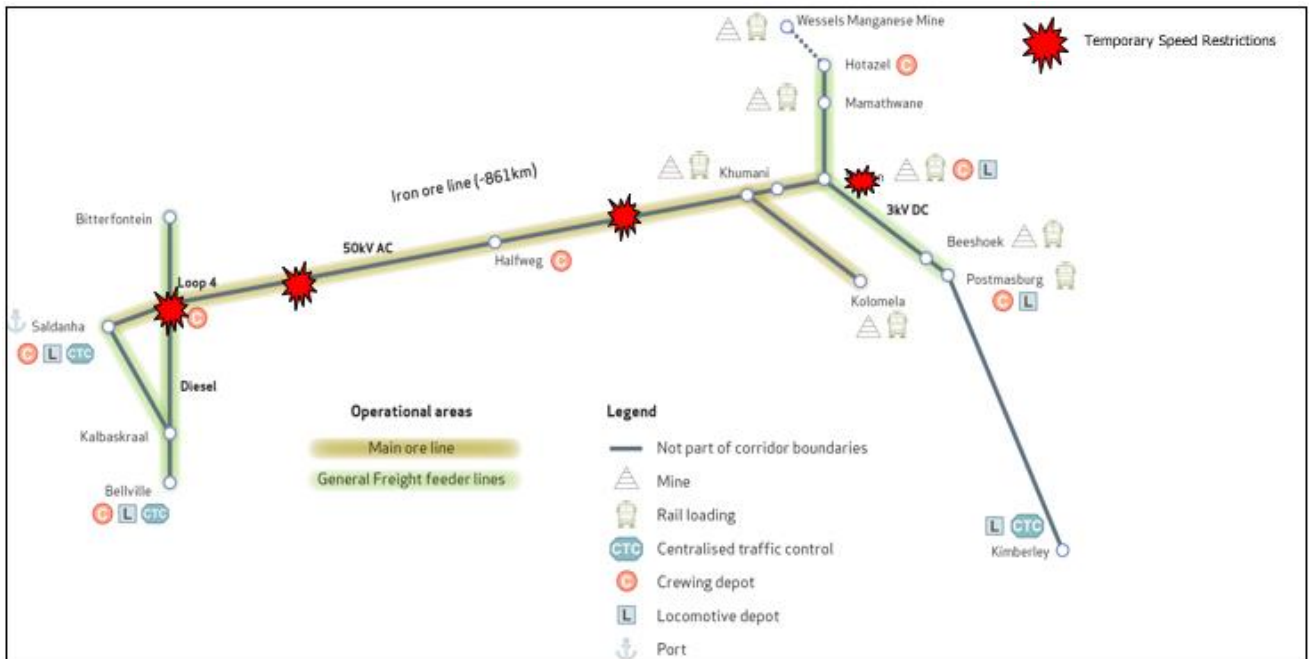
Temporary Speed Restrictions

Wessels Manganese Mine

Hotazel C

Mamathwane

Khumani

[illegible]n C L

Iron ore line (~861km)

3kV DC

Bitterfontein

50kV AC

Halfweg C

Beeshoek

Postmasburg

C L

Kolomela

Loop 4

Saldanha

C L CTC

Diesel

Kalbaskraal

Bellville

C L CTC

Operational areas

Main ore line

General Freight feeder lines

Legend

Not part of corridor boundaries

Mine

Rail loading

CTC Centralised traffic control

C Crewing depot

L Locomotive depot

Port

L CTC

Kimberley